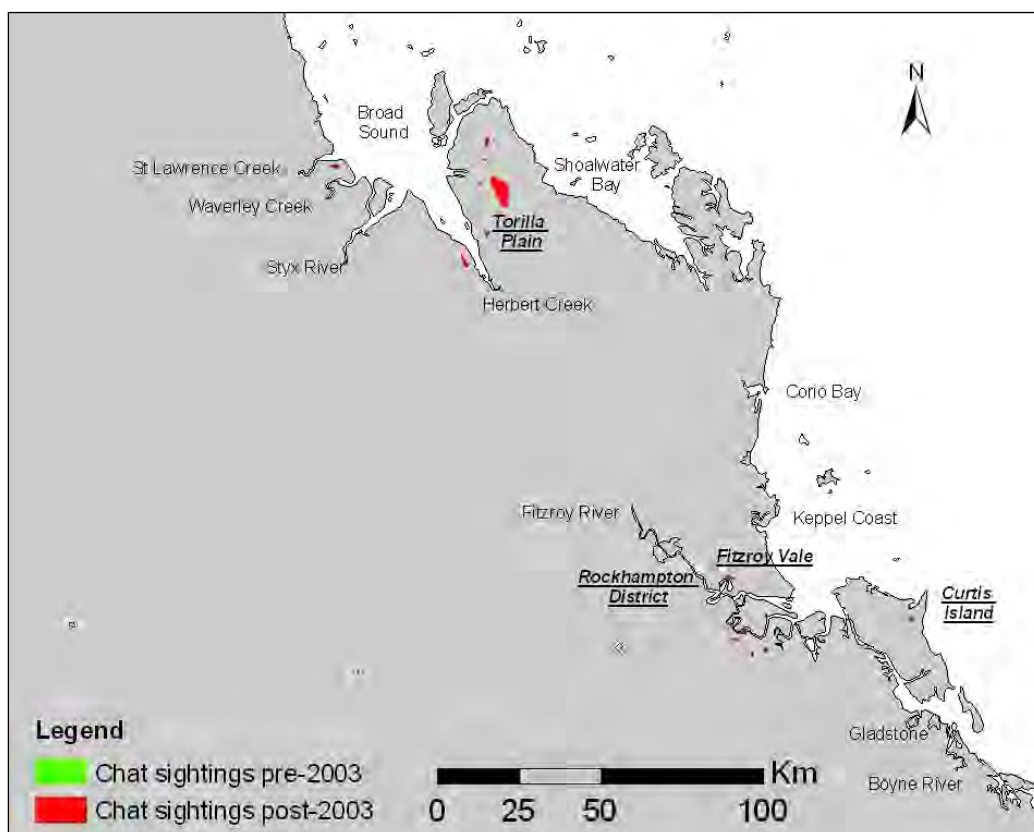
N

Broad Sound

St Lawrence Creek

Waverley Creek

Styx River

Shoalwater Bay

Torilla Plain

Herbert Creek

Corio Bay

Fitzroy River

Keppel Coast

Fitzroy Vale

Rockhampton District

Curtis Island

Gladstone

Boyne River

Legend

Chat sightings pre-2003

Chat sightings post-2003

Km

0 25 50 100